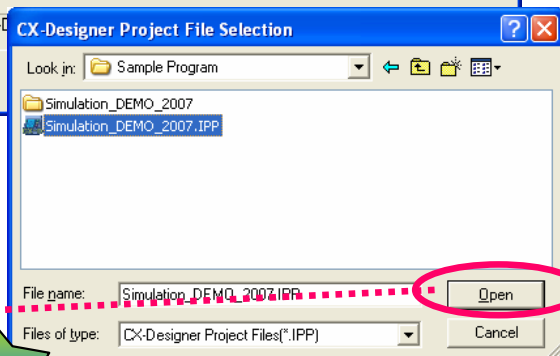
CX-Designer Project File Selection

? X

Look in: Sample Program

Simulation_DEMO_2007
Simulation_DEMO_2007.IPP

File name: Simulation_DEMO_2007.IPP
Open

Files of type: CX-Designer Project Files(*.IPP)
Cancel